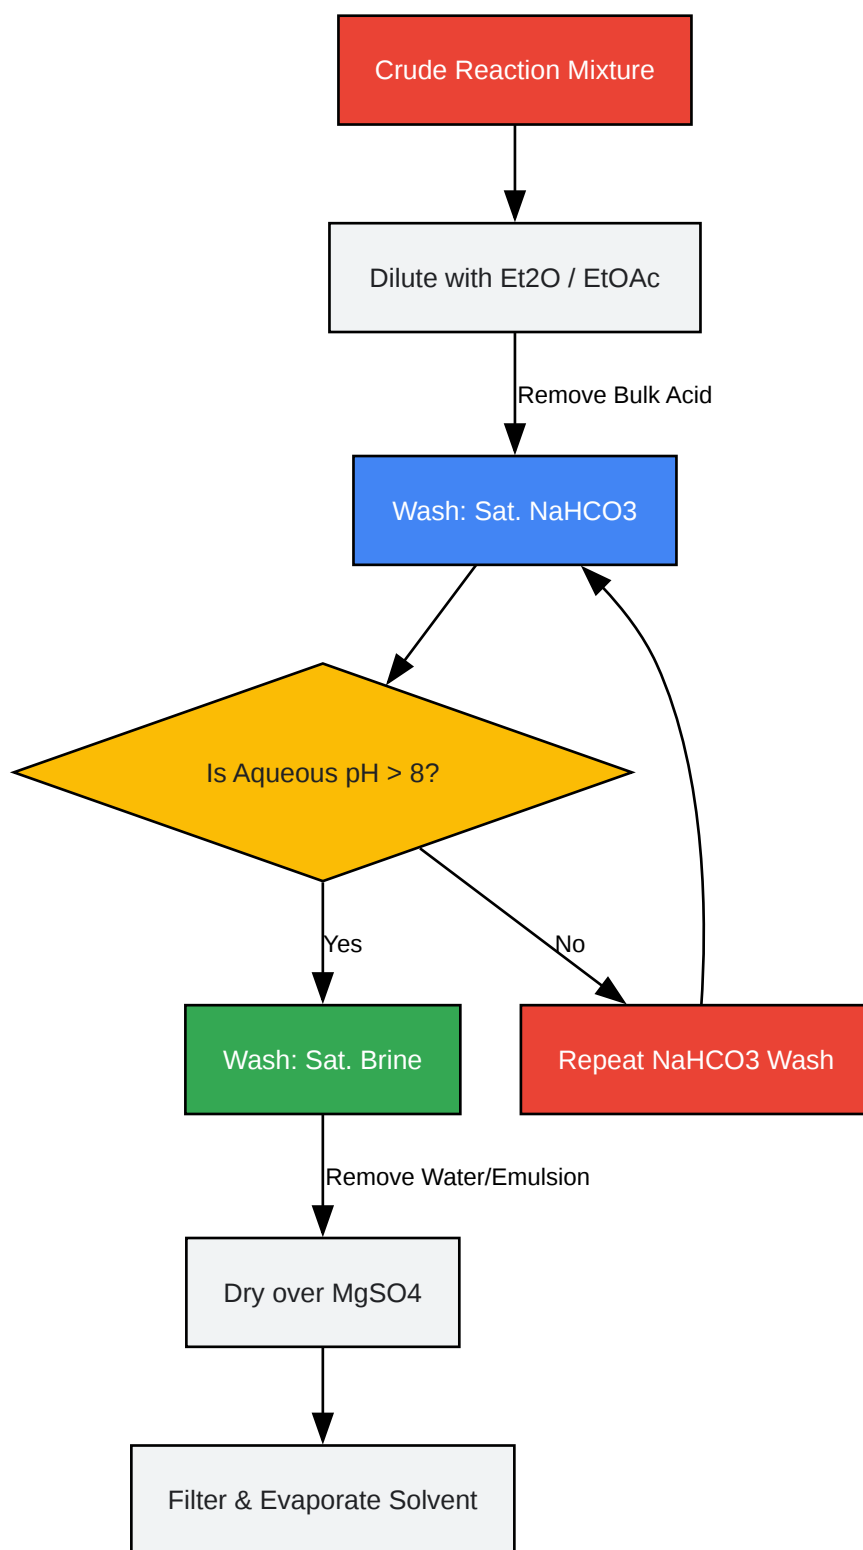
Crude Reaction Mixture

Dilute with Et2O / EtOAc

Remove Bulk Acid

Wash: Sat. NaHCO3

Is Aqueous pH > 8?

Yes

No

Wash: Sat. Brine

Repeat NaHCO3 Wash

Remove Water/Emulsion

Dry over MgSO4

Filter & Evaporate Solvent